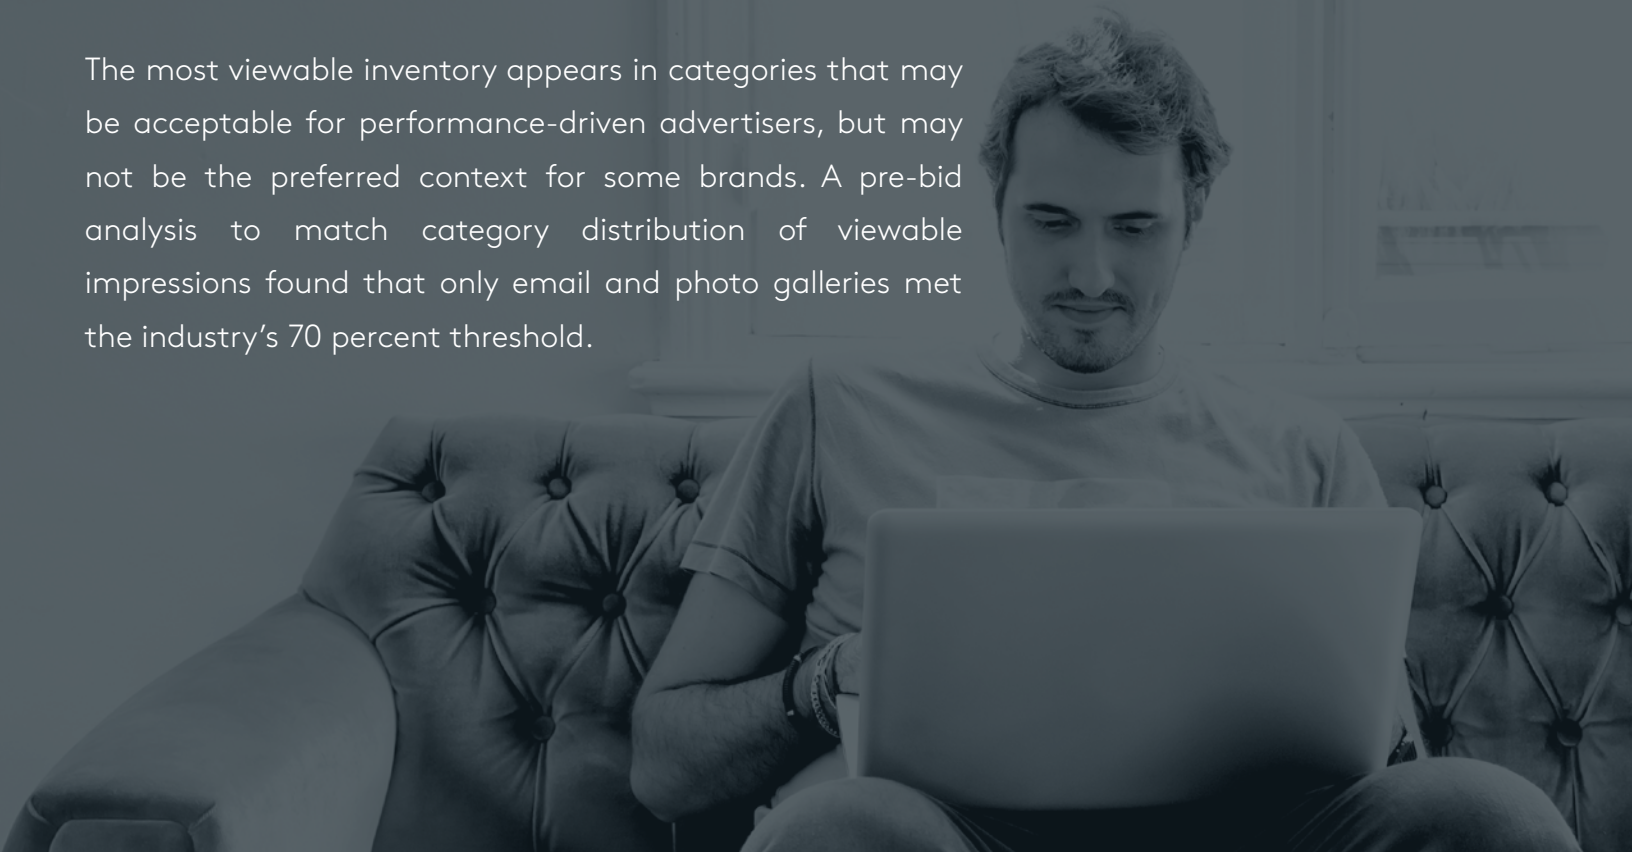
The most viewable inventory appears in categories that may be acceptable for performance-driven advertisers, but may not be the preferred context for some brands. A pre-bid analysis to match category distribution of viewable impressions found that only email and photo galleries met the industry’s 70 percent threshold.